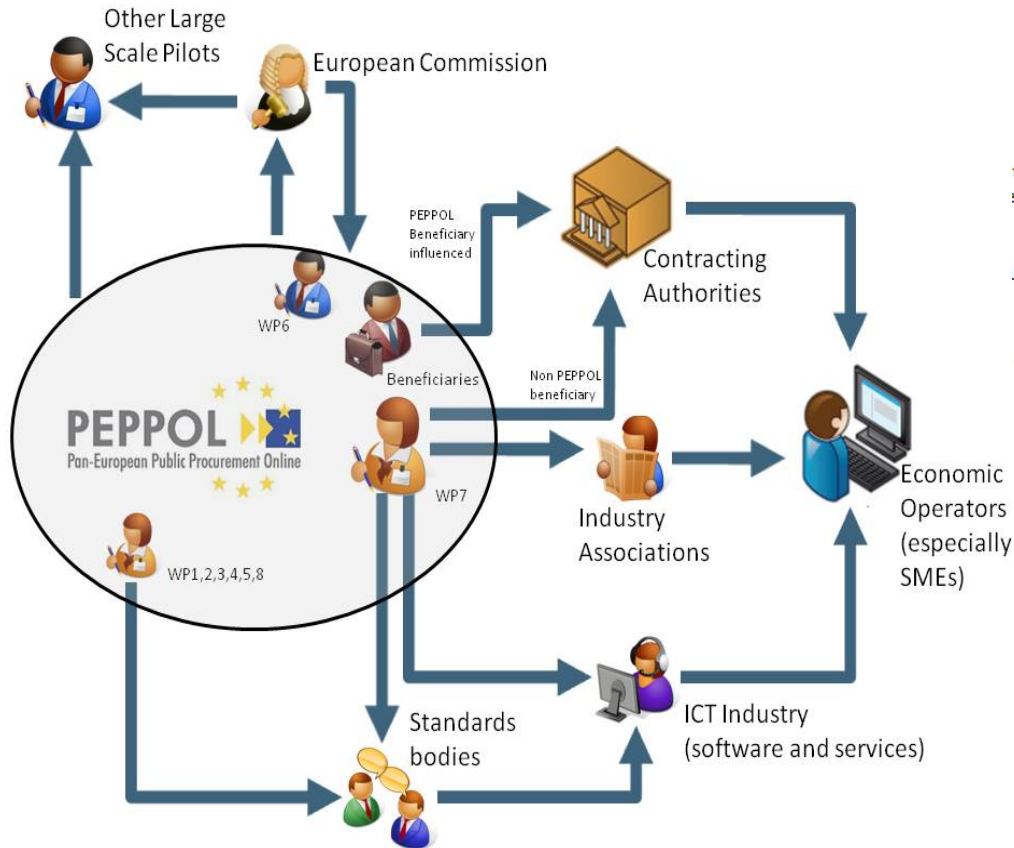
Other Large Scale Pilots

European Commission

PEPPOL Beneficiary influenced

Contracting Authorities

WP6

Beneficiaries

Non PEPPOL beneficiary

PEPPOL
Pan-European Public Procurement Online

WP7

Industry Associations

Economic Operators (especially SMEs)

WP1,2,3,4,5,8

Standards bodies

ICT Industry (software and services)